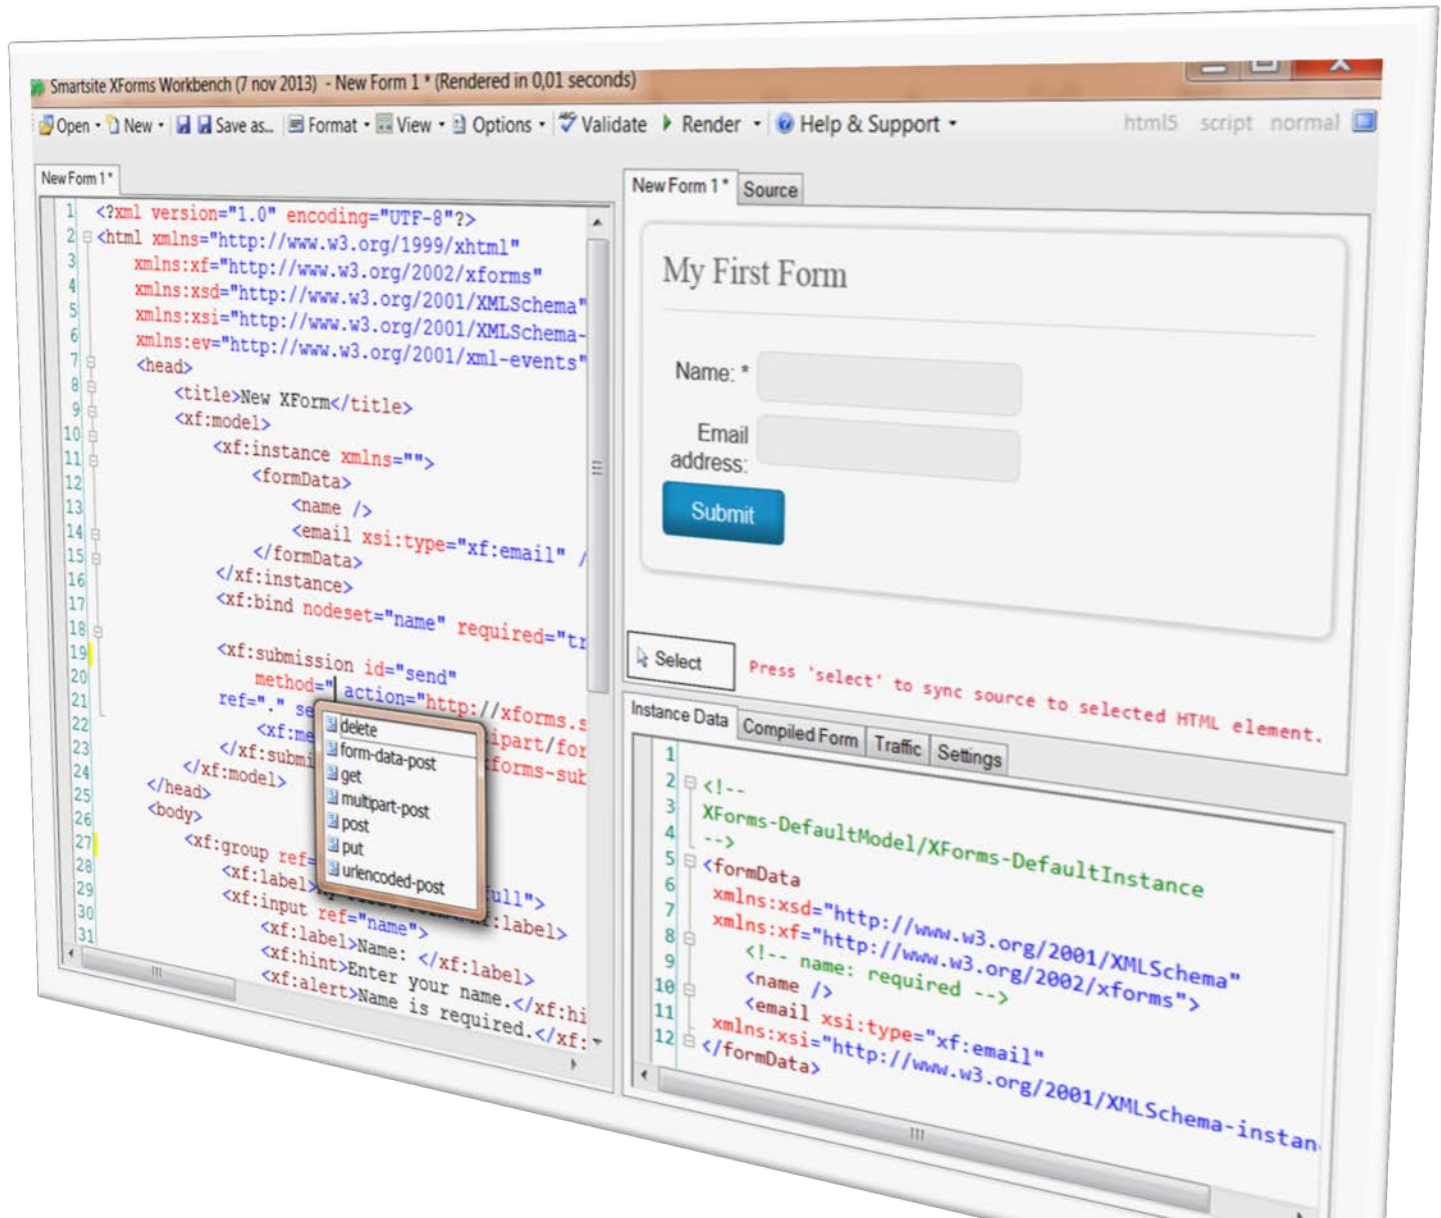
Smartsite XForms Workbench (7 nov 2013) - New Form 1 * (Rendered in 0,01 seconds)

Open · New · Save as... Format · View · Options · Validate Render · Help & Support · html5 script normal

New Form 1 *

1 <?xml version="1.0" encoding="UTF-8"?>
2 <html xmlns="http://www.w3.org/1999/xhtml"
3 xmlns:xf="http://www.w3.org/2002/xforms"
4 xmlns:xsd="http://www.w3.org/2001/XMLSchema"
5 xmlns:xsi="http://www.w3.org/2001/XMLSchema-
6 xmlns:ev="http://www.w3.org/2001/xml-events"
7 <head>
8 <title>New XForm</title>
9 <xf:model>
10 <xf:instance xmlns="">
11 <formData>
12 <name />
13 <email xsi:type="xf:email" /
14 </formData>
15 </xf:instance>
16 <xf:bind nodeset="name" required="tr
17
18 <xf:submission id="send"
19 method="| action="http://xforms.s
20 ref="." se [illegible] ipart/for
21 <xf:me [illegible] forms-sub
22 </xf:submi
23 </xf:model>
24 </head>
25 <body>
26 <xf:group ref=
27 <xf:label> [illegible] ull">
28 <xf:input ref="name"> :label>
29 <xf:label>Name: </xf:label>
30 <xf:hint>Enter your name.</xf:hi
31 <xf:alert>Name is required.</xf:

delete
form-data-post
get
multipart-post
post
put
urlencoded-post

New Form 1 * Source

My First Form

Name: *

Email address:

Submit

Select

Press 'select' to sync source to selected HTML element.

Instance Data Compiled Form Traffic Settings

1
2 <!--
3 XForms-DefaultModel/XForms-DefaultInstance
4 -->
5 <formData
6 xmlns:xsd="http://www.w3.org/2001/XMLSchema"
7 xmlns:xf="http://www.w3.org/2002/xforms">
8 <!-- name: required -->
9 <name />
10 <email xsi:type="xf:email"
11 xmlns:xsi="http://www.w3.org/2001/XMLSchema-instan
12 </formData>